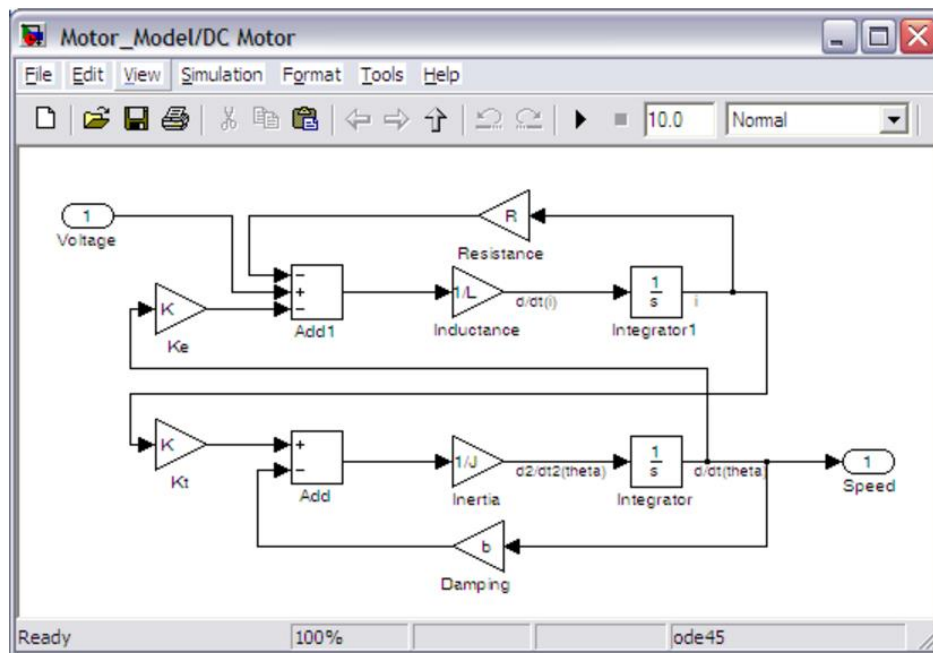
Motor_Model/DC Motor

File Edit View Simulation Format Tools Help

10.0 Normal

1
Voltage

R
Resistance

−
+
−
Add1

1/L
Inductance

d/dt(i)

$\frac{1}{s}$
Integrator1

i

K
Ke

K
Kt

+
−
Add

1/J
Inertia

d2/dt2(theta)

$\frac{1}{s}$
Integrator

d/dt(theta)

1
Speed

b
Damping

Ready 100% ode45